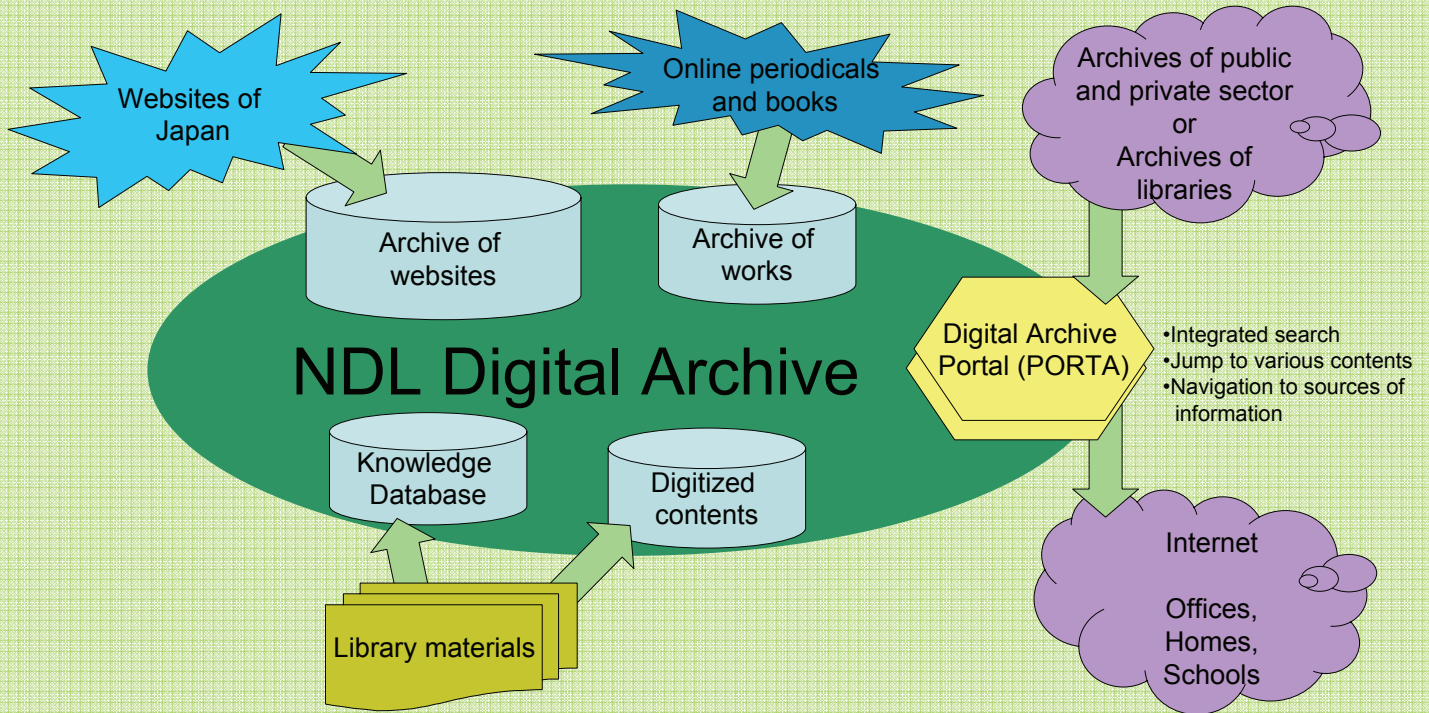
Websites of Japan

Online periodicals and books

Archives of public and private sector or Archives of libraries

Archive of websites

Archive of works

NDL Digital Archive

Digital Archive Portal (PORTA)

•Integrated search
•Jump to various contents
•Navigation to sources of information

Knowledge Database

Digitized contents

Library materials

Internet

Offices, Homes, Schools